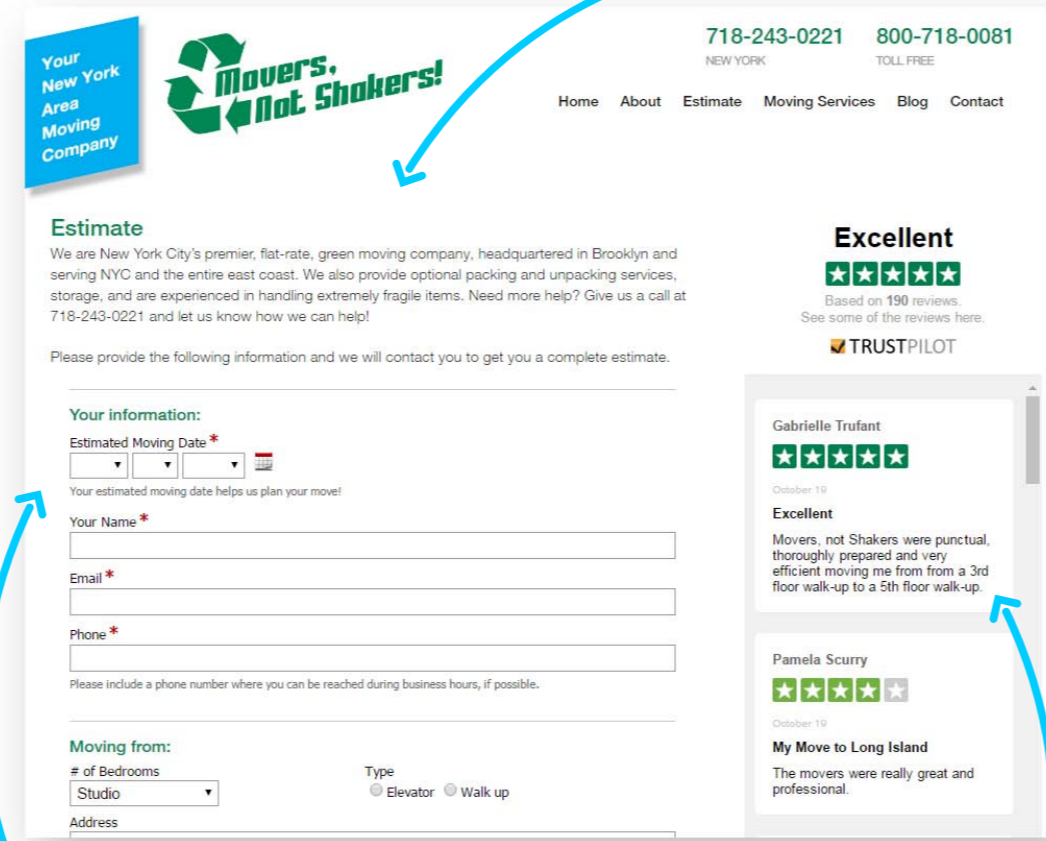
Your New York Area Moving Company

Movers, Not Shakers!

718-243-0221
NEW YORK

800-718-0081
TOLL FREE

Home About Estimate Moving Services Blog Contact

Estimate

We are New York City's premier, flat-rate, green moving company, headquartered in Brooklyn and serving NYC and the entire east coast. We also provide optional packing and unpacking services, storage, and are experienced in handling extremely fragile items. Need more help? Give us a call at 718-243-0221 and let us know how we can help!

Please provide the following information and we will contact you to get you a complete estimate.

Your information:

Estimated Moving Date *

Your estimated moving date helps us plan your move!

Your Name *

Email *

Phone *

Please include a phone number where you can be reached during business hours, if possible.

Moving from:

# of Bedrooms
Studio

Type
Elevator Walk up

Address

Excellent

Based on 190 reviews.
See some of the reviews here.

TRUSTPILOT

Gabrielle Trufant

October 19

Excellent

Movers, not Shakers were punctual, thoroughly prepared and very efficient moving me from from a 3rd floor walk-up to a 5th floor walk-up.

Pamela Scurry

October 19

My Move to Long Island

The movers were really great and professional.